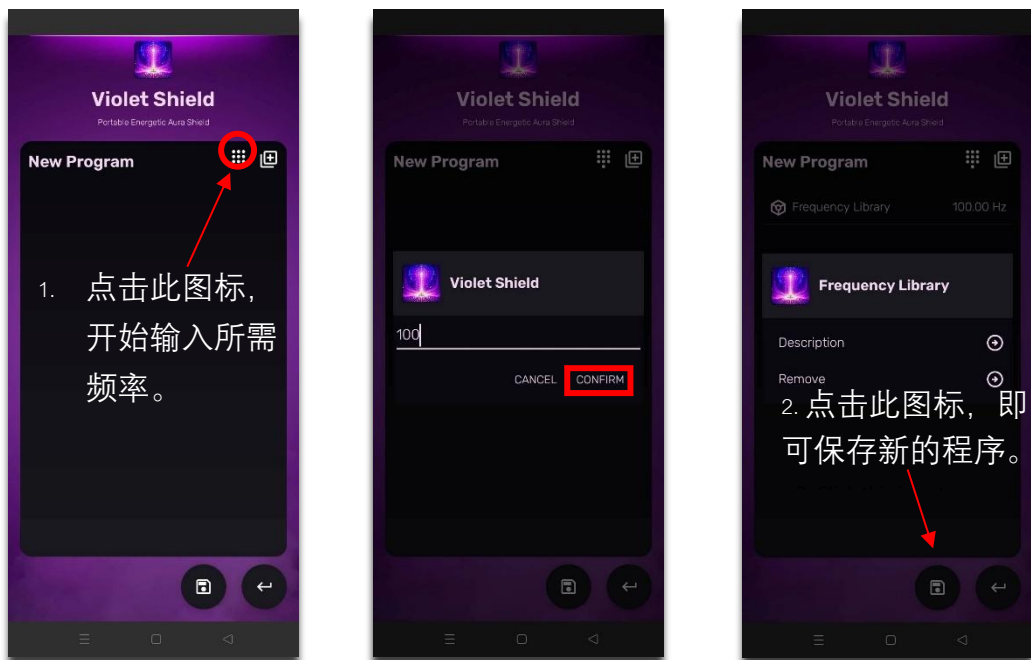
Violet Shield

Portable Energetic Aura Shield

New Program

1. 点击此图标，开始输入所需频率。

Violet Shield

Portable Energetic Aura Shield

New Program

Violet Shield

100

CANCEL CONFIRM

Violet Shield

Portable Energetic Aura Shield

New Program

Frequency Library 100.00 Hz

Frequency Library

Description

Remove

2. 点击此图标，即可保存新的程序。